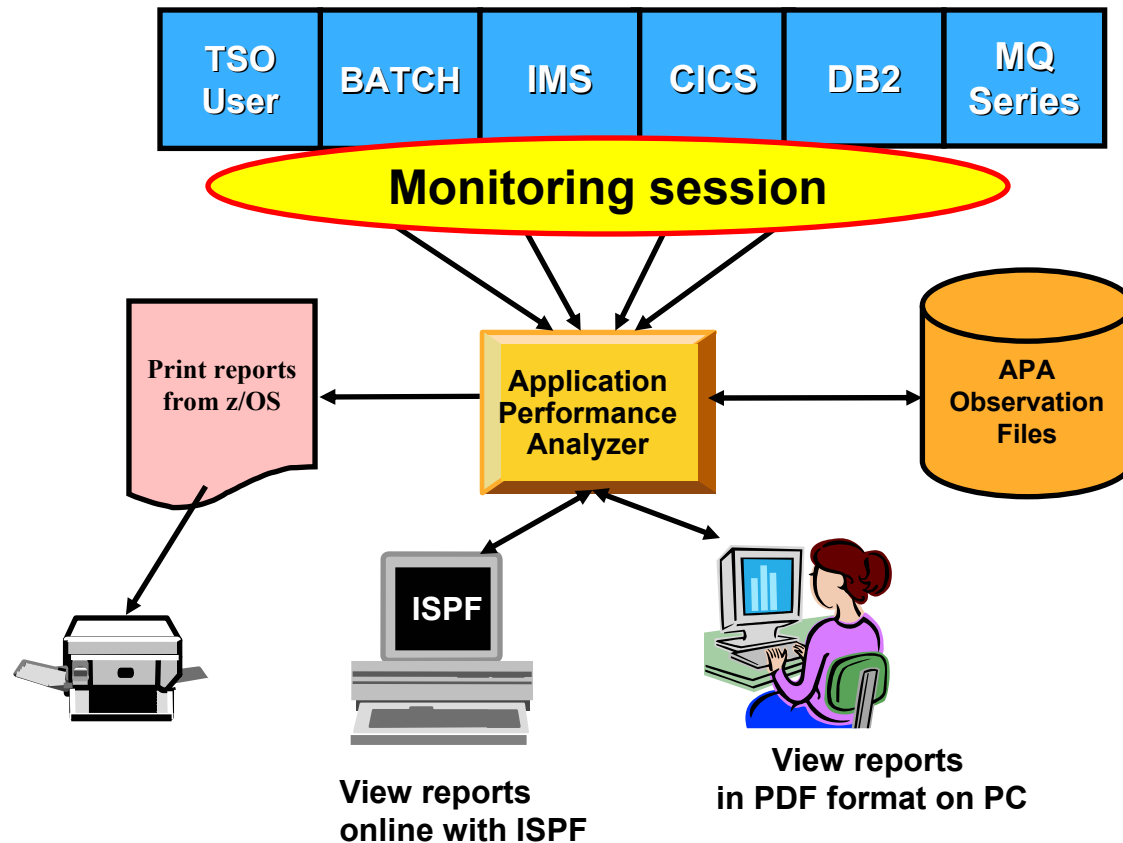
| TSO User | BATCH | IMS | CICS | DB2 | MQ Series |
|---|---|---|---|---|---|

Monitoring session

Print reports from z/OS

Application Performance Analyzer

APA Observation Files

ISPF

View reports online with ISPF

View reports in PDF format on PC